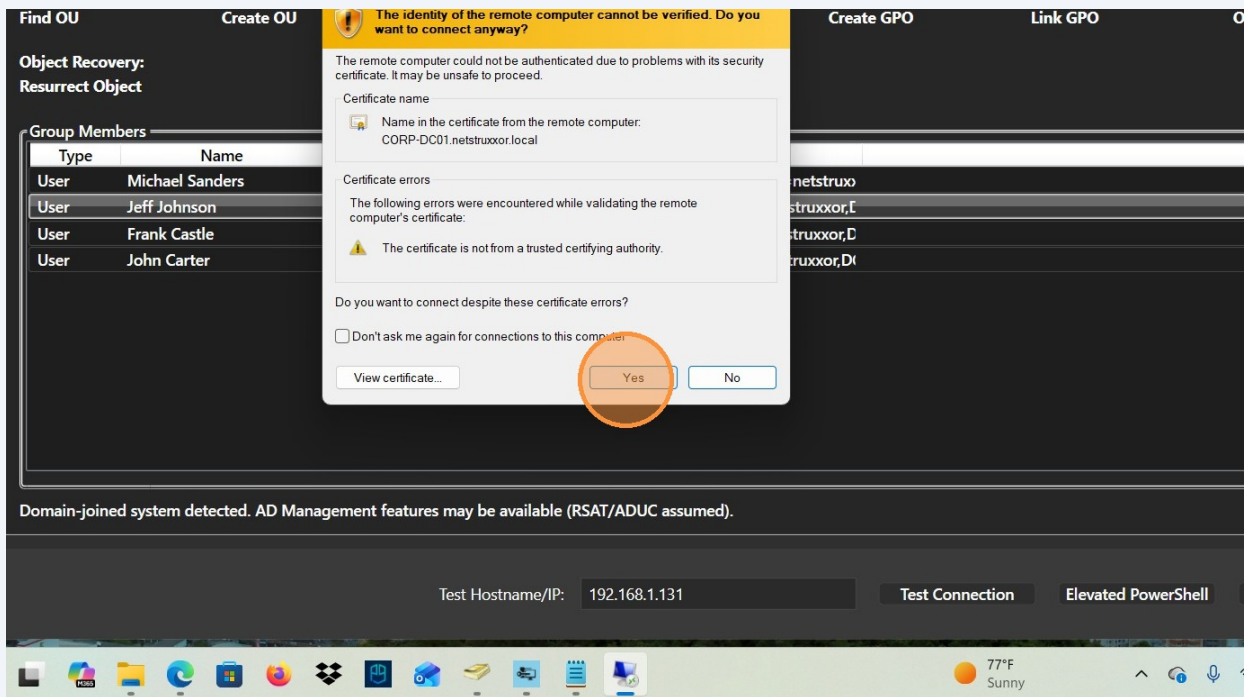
Find OU Create OU Create GPO Link GPO O

Object Recovery:
Resurrect Object

Group Members

| Type | Name | |
|---|---|---|
| User | Michael Sanders | netstrux |
| User | Jeff Johnson | struxxor,D |
| User | Frank Castle | struxxor,D |
| User | John Carter | truxxor,D |

The identity of the remote computer cannot be verified. Do you want to connect anyway?

The remote computer could not be authenticated due to problems with its security certificate. It may be unsafe to proceed.

Certificate name

Name in the certificate from the remote computer:
CORP-DC01.netstruxxor.local

Certificate errors

The following errors were encountered while validating the remote computer's certificate:

The certificate is not from a trusted certifying authority.

Do you want to connect despite these certificate errors?

Don't ask me again for connections to this computer

View certificate...

Yes

No

Domain-joined system detected. AD Management features may be available (RSAT/ADUC assumed).

Test Hostname/IP: 192.168.1.131

Test Connection

Elevated PowerShell

M365

77°F
Sunny